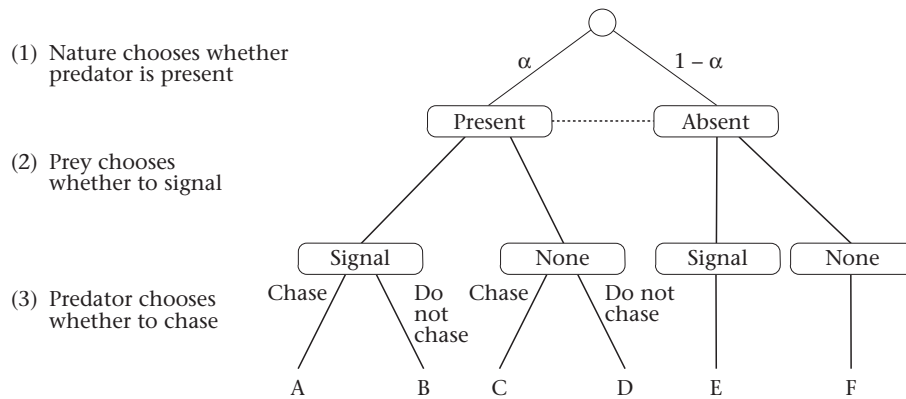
(1) Nature chooses whether predator is present

(2) Prey chooses whether to signal

(3) Predator chooses whether to chase

$\alpha$

$1 - \alpha$

Present

Absent

Signal

None

Signal

None

Chase

Do not chase

Chase

Do not chase

A B C D E F